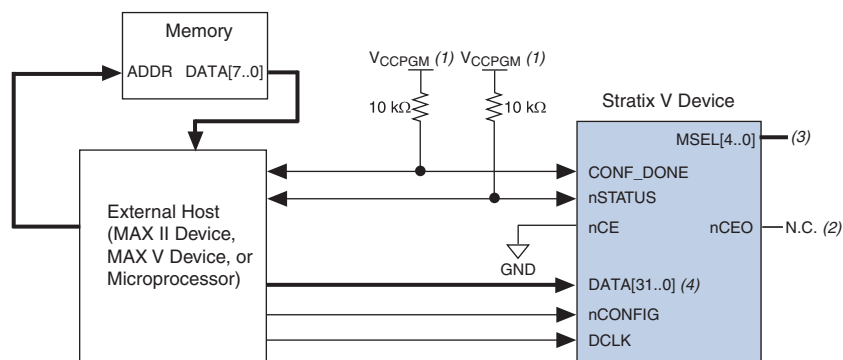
Memory

ADDR DATA[7..0]

$V_{CCPGM}$ (1) $V_{CCPGM}$ (1)

10 kΩ

10 kΩ

Stratix V Device

MSEL[4..0] (3)

CONF_DONE

nSTATUS

External Host (MAX II Device, MAX V Device, or Microprocessor)

nCE

nCEO

N.C. (2)

GND

DATA[31..0] (4)

nCONFIG

DCLK